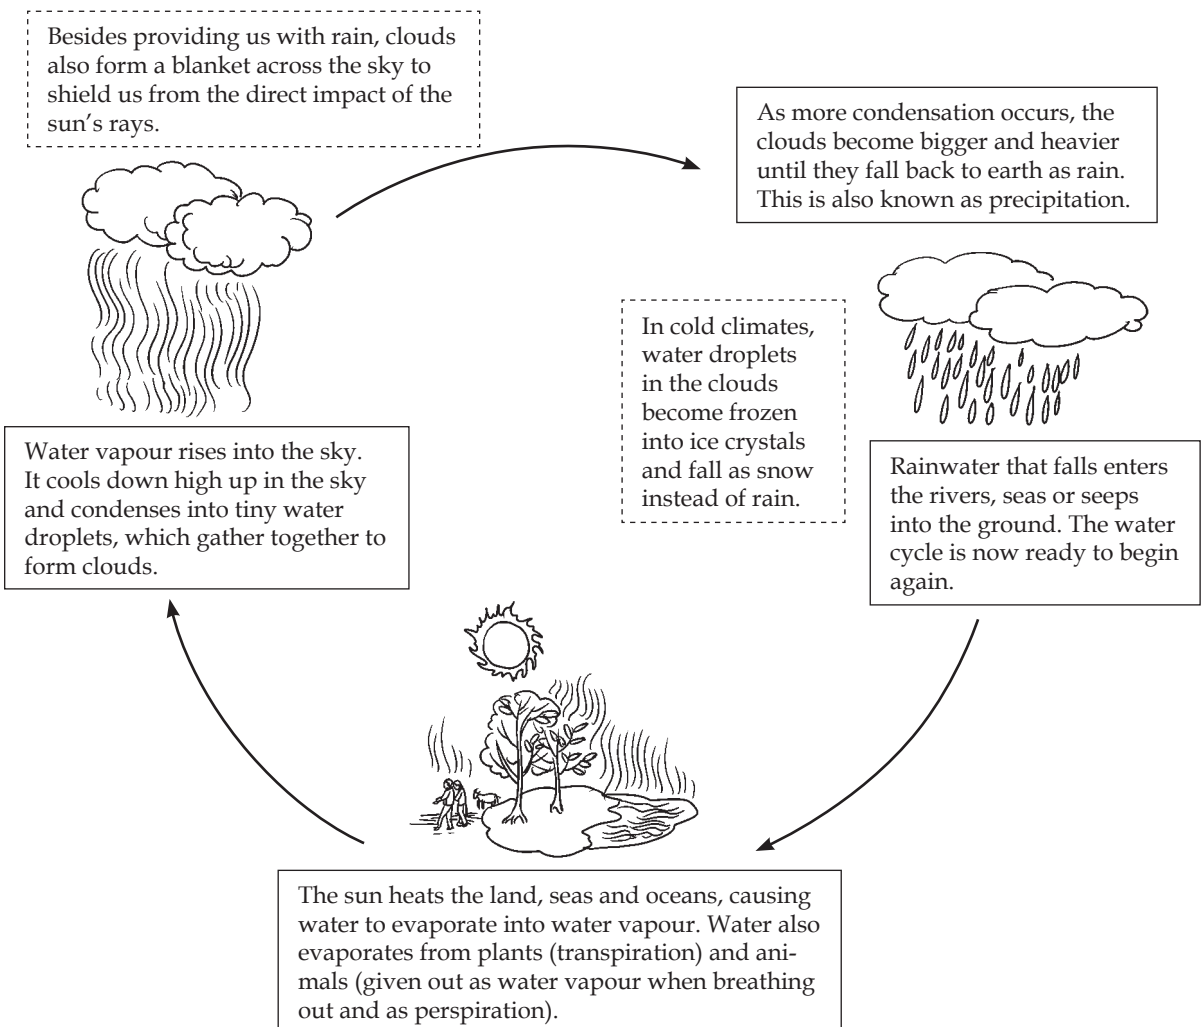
Besides providing us with rain, clouds also form a blanket across the sky to shield us from the direct impact of the sun's rays.

As more condensation occurs, the clouds become bigger and heavier until they fall back to earth as rain. This is also known as precipitation.

In cold climates, water droplets in the clouds become frozen into ice crystals and fall as snow instead of rain.

Water vapour rises into the sky. It cools down high up in the sky and condenses into tiny water droplets, which gather together to form clouds.

Rainwater that falls enters the rivers, seas or seeps into the ground. The water cycle is now ready to begin again.

The sun heats the land, seas and oceans, causing water to evaporate into water vapour. Water also evaporates from plants (transpiration) and animals (given out as water vapour when breathing out and as perspiration).